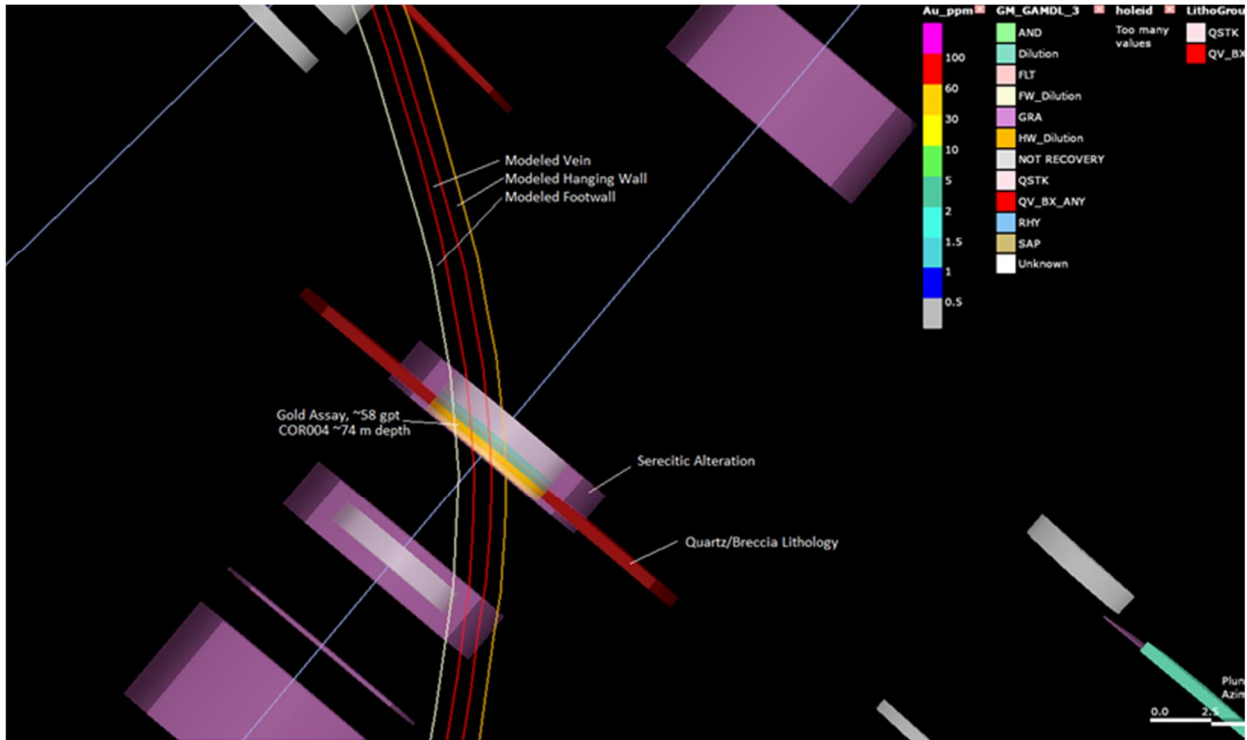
Au_ppm
100
60
30
10
5
2
1.5
1
0.5

GM_GAMDL_3
AND
Dilution
FLT
FW_Dilution
GRA
HW_Dilution
NOT RECOVERY
QSTK
QV_BX_ANY
RHY
SAP
Unknown

holeid
Too many values

LithoGrou
QSTK
QV_BX

Modeled Vein
Modeled Hanging Wall
Modeled Footwall

Gold Assay, ~58 gpt
COR004 ~74 m depth

Serecitic Alteration

Quartz/Breccia Lithology

Plun
Azim

0.0
2.5